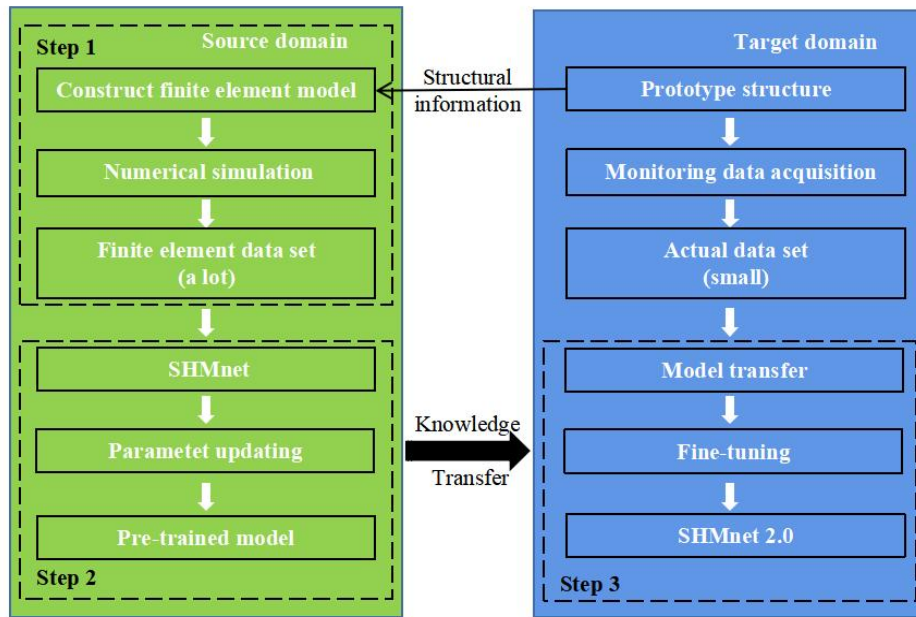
Step 1

Source domain

Construct finite element model

Numerical simulation

Finite element data set (a lot)

SHMnet

Parametet updating

Pre-trained model

Step 2

Structural information

Knowledge

Transfer

Target domain

Prototype structure

Monitoring data acquisition

Actual data set (small)

Model transfer

Fine-tuning

SHMnet 2.0

Step 3